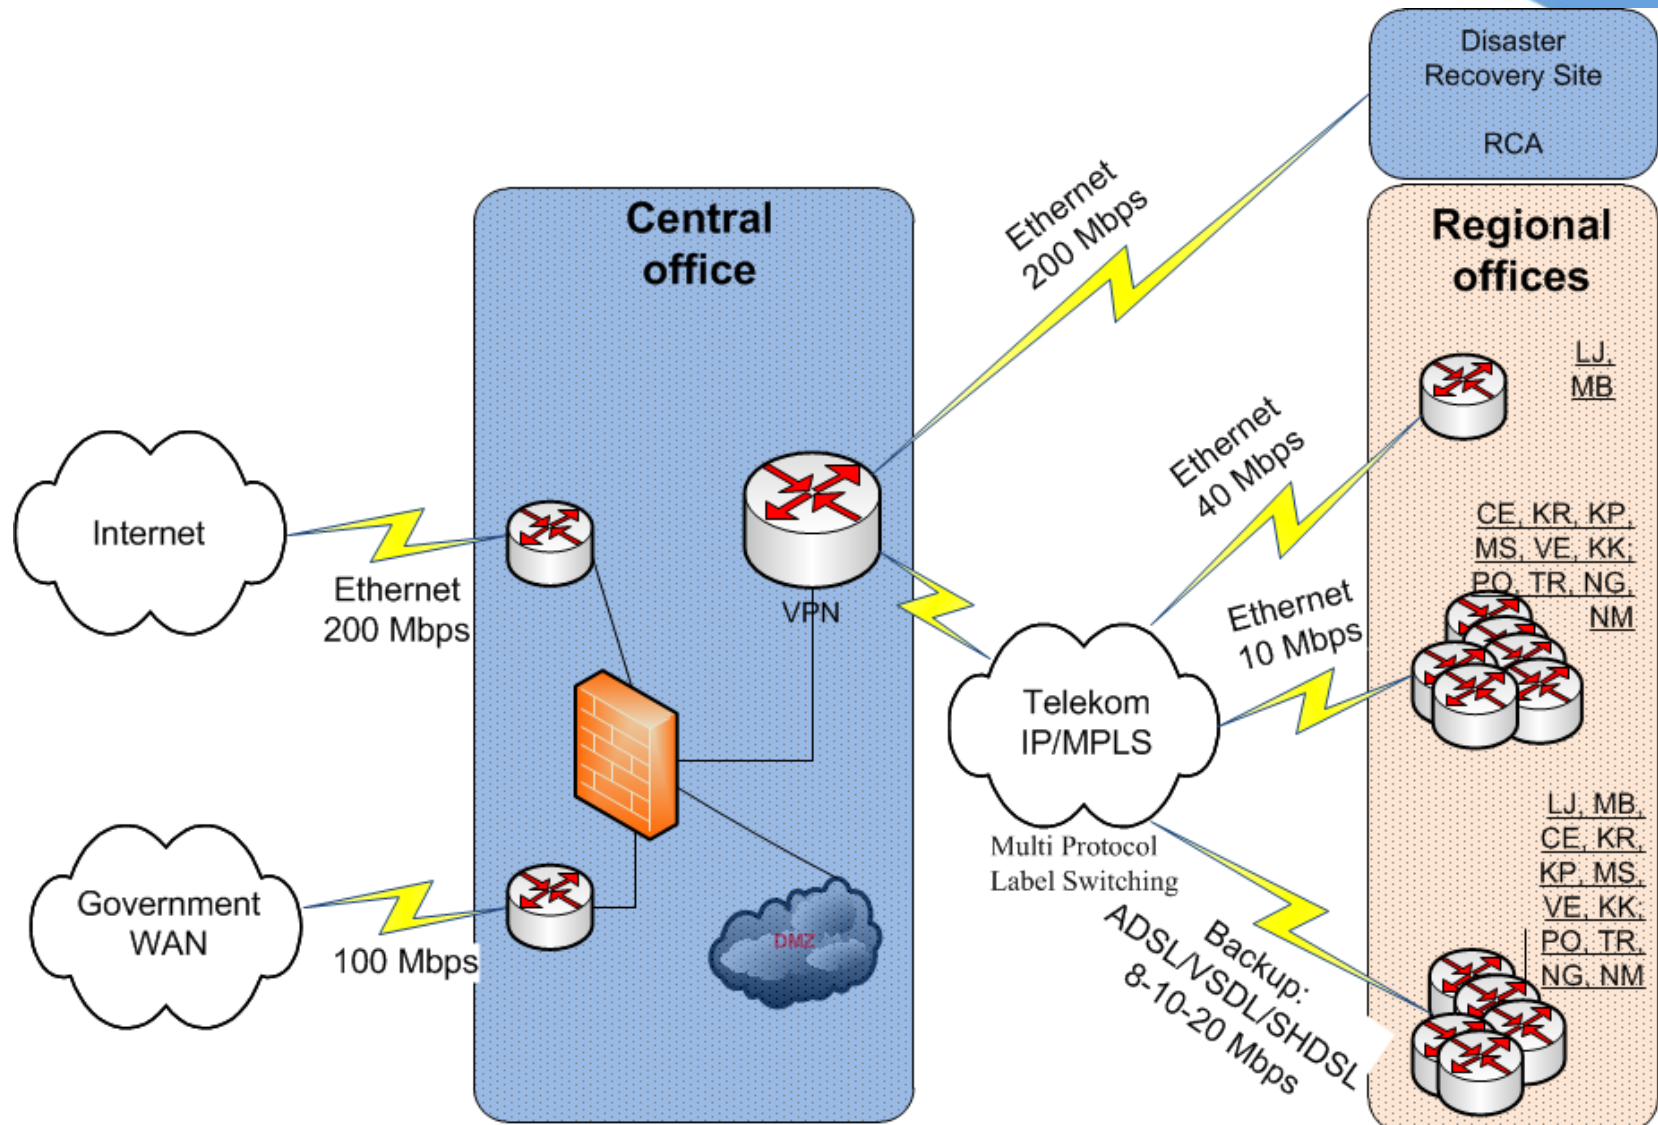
Disaster Recovery Site

RCA

Central office

Regional offices

Ethernet 200 Mbps

LJ, MB

Ethernet 40 Mbps

Internet

CE, KR, KP, MS, VE, KK; PO, TR, NG, NM

Ethernet 200 Mbps

VPN

Ethernet 10 Mbps

Telekom IP/MPLS

Multi Protocol Label Switching

LJ, MB, CE, KR, KP, MS, VE, KK; PO, TR, NG, NM

Government WAN

100 Mbps

DMZ

Backup: ADSL/VSDL/SHDSL 8-10-20 Mbps